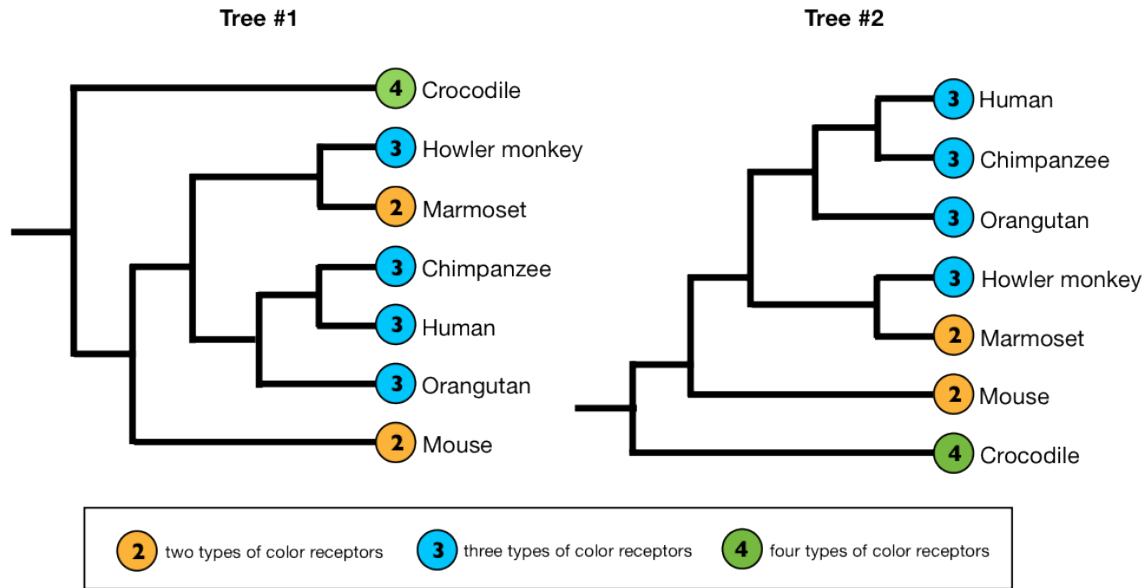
Tree #1

4 Crocodile
3 Howler monkey
2 Marmoset
3 Chimpanzee
3 Human
3 Orangutan
2 Mouse

Tree #2

3 Human
3 Chimpanzee
3 Orangutan
3 Howler monkey
2 Marmoset
2 Mouse
4 Crocodile

2 two types of color receptors
3 three types of color receptors
4 four types of color receptors